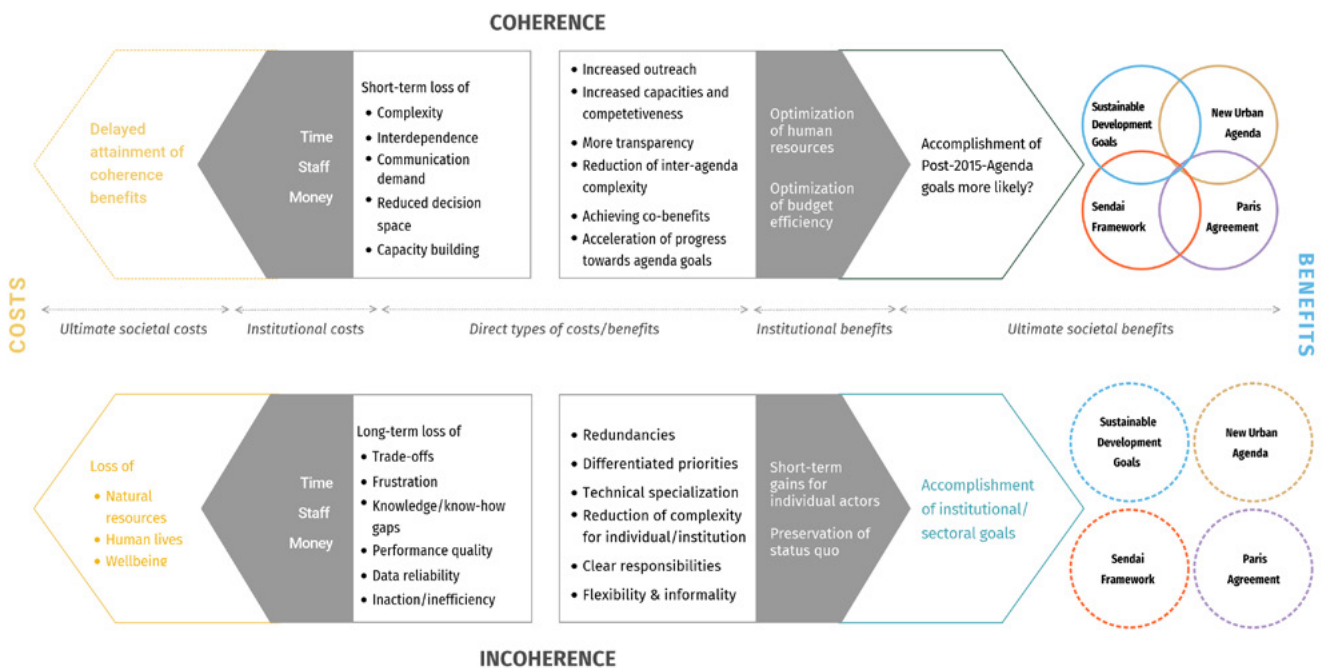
COHERENCE

Delayed attainment of coherence benefits

Time
Staff
Money

Short-term loss of
• Complexity
• Interdependence
• Communication demand
• Reduced decision space
• Capacity building

• Increased outreach
• Increased capacities and competetiveness
• More transparency
• Reduction of inter-agenda complexity
• Achieving co-benefits
• Acceleration of progress towards agenda goals

Optimization of human resources

Optimization of budget efficiency

Accomplishment of Post-2015-Agenda goals more likely?

Sustainable Development Goals
New Urban Agenda
Sendai Framework
Paris Agreement

COSTS

BENEFITS

Ultimate societal costs
Institutional costs
Direct types of costs/benefits
Institutional benefits
Ultimate societal benefits

Loss of
• Natural resources
• Human lives
• Wellbeing

Time
Staff
Money

Long-term loss of
• Trade-offs
• Frustration
• Knowledge/know-how gaps
• Performance quality
• Data reliability
• Inaction/inefficiency

• Redundancies
• Differentiated priorities
• Technical specialization
• Reduction of complexity for individual/institution
• Clear responsibilities
• Flexibility & informality

Short-term gains for individual actors

Preservation of status quo

Accomplishment of institutional/ sectoral goals

Sustainable Development Goals
New Urban Agenda
Sendai Framework
Paris Agreement

INCOHERENCE